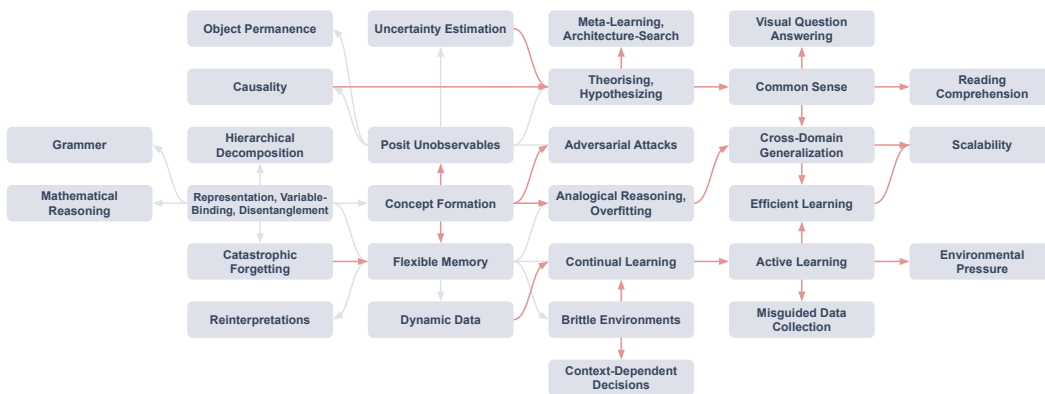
Object Permanence

Uncertainty Estimation

Meta-Learning, Architecture-Search

Visual Question Answering

Causality

Theorising, Hypothesizing

Common Sense

Reading Comprehension

Grammer

Hierarchical Decomposition

Posit Unobservables

Adversarial Attacks

Cross-Domain Generalization

Scalability

Mathematical Reasoning

Representation, Variable-Binding, Disentanglement

Concept Formation

Analogical Reasoning, Overfitting

Efficient Learning

Catastrophic Forgetting

Flexible Memory

Continual Learning

Active Learning

Environmental Pressure

Reinterpretations

Dynamic Data

Brittle Environments

Misguided Data Collection

Context-Dependent Decisions